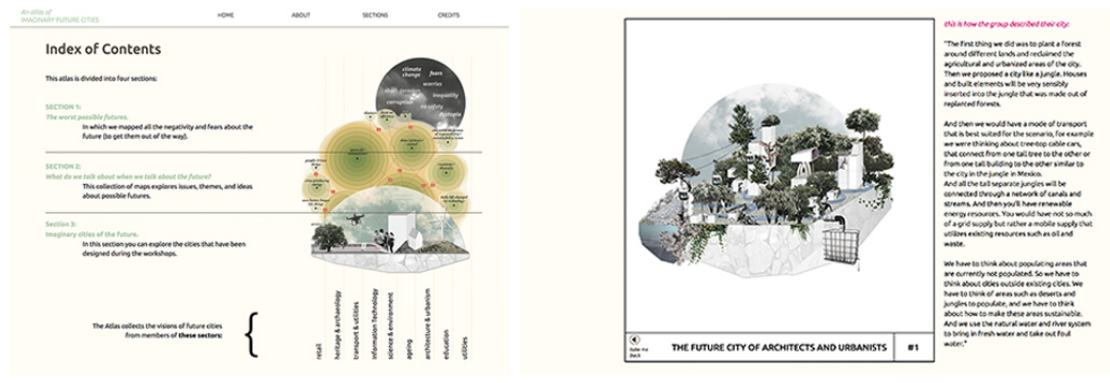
An atlas of
IMAGINARY FUTURE CITIES

HOME ABOUT SECTIONS CREDITS

Index of Contents

This atlas is divided into four sections:

SECTION 1:
The worst possible futures.
In which we mapped all the negativity and fears about the future (to get them out of the way).

SECTION 2:
What do we talk about when we talk about the future?
This collection of maps explores issues, themes, and ideas about possible futures.

Section 3:
Imaginary cities of the future.
In this section you can explore the cities that have been designed during the workshops.

climate change
fears
worries
inequality
corruption
no safety
dystopia

The Atlas collects the visions of future cities from members of these sectors:

retail
heritage & archaeology
transport & utilities
information technology
science & environment
ageing
architecture & urbanism
education
utilities

Take me back

THE FUTURE CITY OF ARCHITECTS AND URBANISTS #1

this is how the group described their city:

"The first thing we did was to plant a forest around different lands and reclaimed the agricultural and urbanized areas of the city. Then we proposed a city like a jungle. Houses and built elements will be very sensibly inserted into the jungle that was made out of replanted forests.

And then we would have a mode of transport that is best suited for the scenario, for example we were thinking about tree-top cable cars, that connect from one tall tree to the other or from one tall building to the other similar to the city in the jungle in Mexico.
And all the tall separate jungles will be connected through a network of canals and streams. And then you'll have renewable energy resources. You would have not so much of a grid supply but rather a mobile supply that utilizes existing resources such as oil and waste.

We have to think about populating areas that are currently not populated. So we have to think about cities outside existing cities. We have to think of areas such as deserts and jungles to populate, and we have to think about how to make these areas sustainable. And we use the natural water and river system to bring in fresh water and take out foul water."